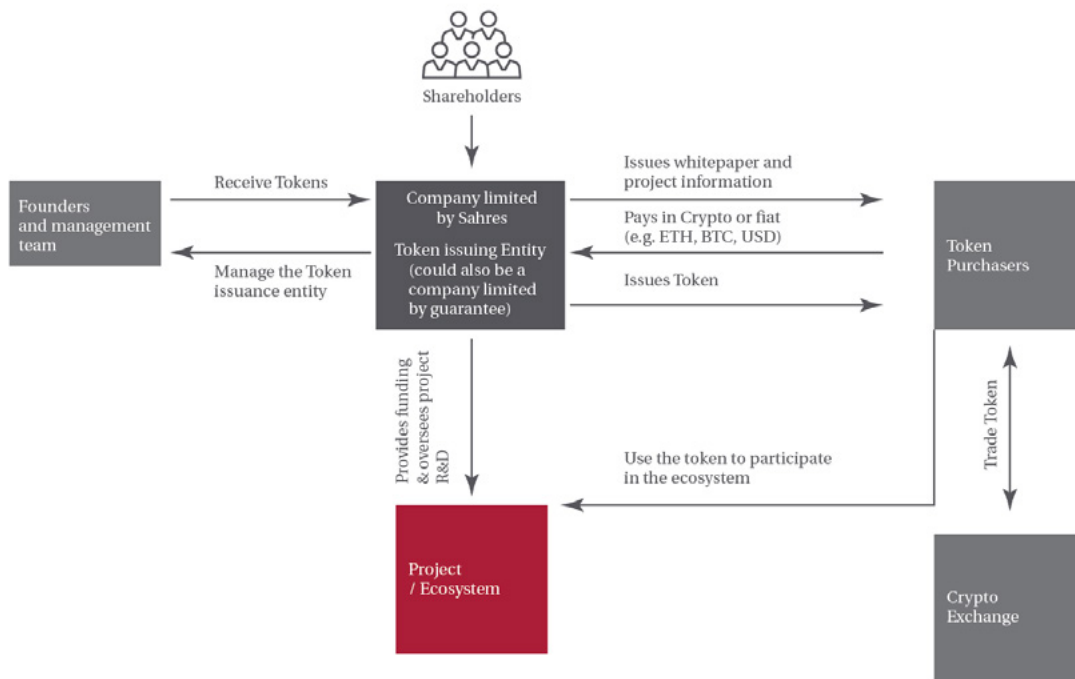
Shareholders

Founders and management team

Receive Tokens

Manage the Token issuance entity

Company limited by Sahres

Token issuing Entity (could also be a company limited by guarantee)

Issues whitepaper and project information

Pays in Crypto or fiat (e.g. ETH, BTC, USD)

Issues Token

Token Purchasers

Trade Token

Provides funding & oversees project R&D

Use the token to participate in the ecosystem

Project / Ecosystem

Crypto Exchange